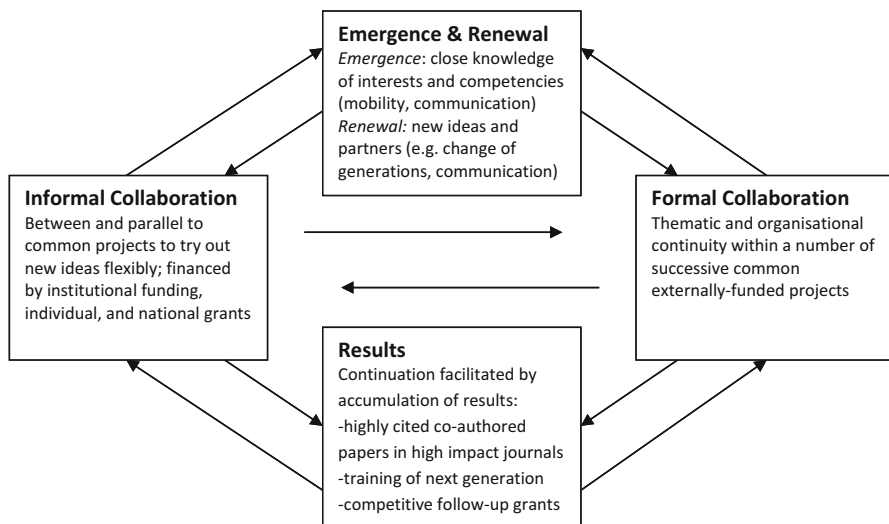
Emergence & Renewal
*Emergence*: close knowledge of interests and competencies (mobility, communication)
*Renewal:* new ideas and partners (e.g. change of generations, communication)

Informal Collaboration
Between and parallel to common projects to try out new ideas flexibly; financed by institutional funding, individual, and national grants

Formal Collaboration
Thematic and organisational continuity within a number of successive common externally-funded projects

Results
Continuation facilitated by accumulation of results:
-highly cited co-authored papers in high impact journals
-training of next generation
-competitive follow-up grants